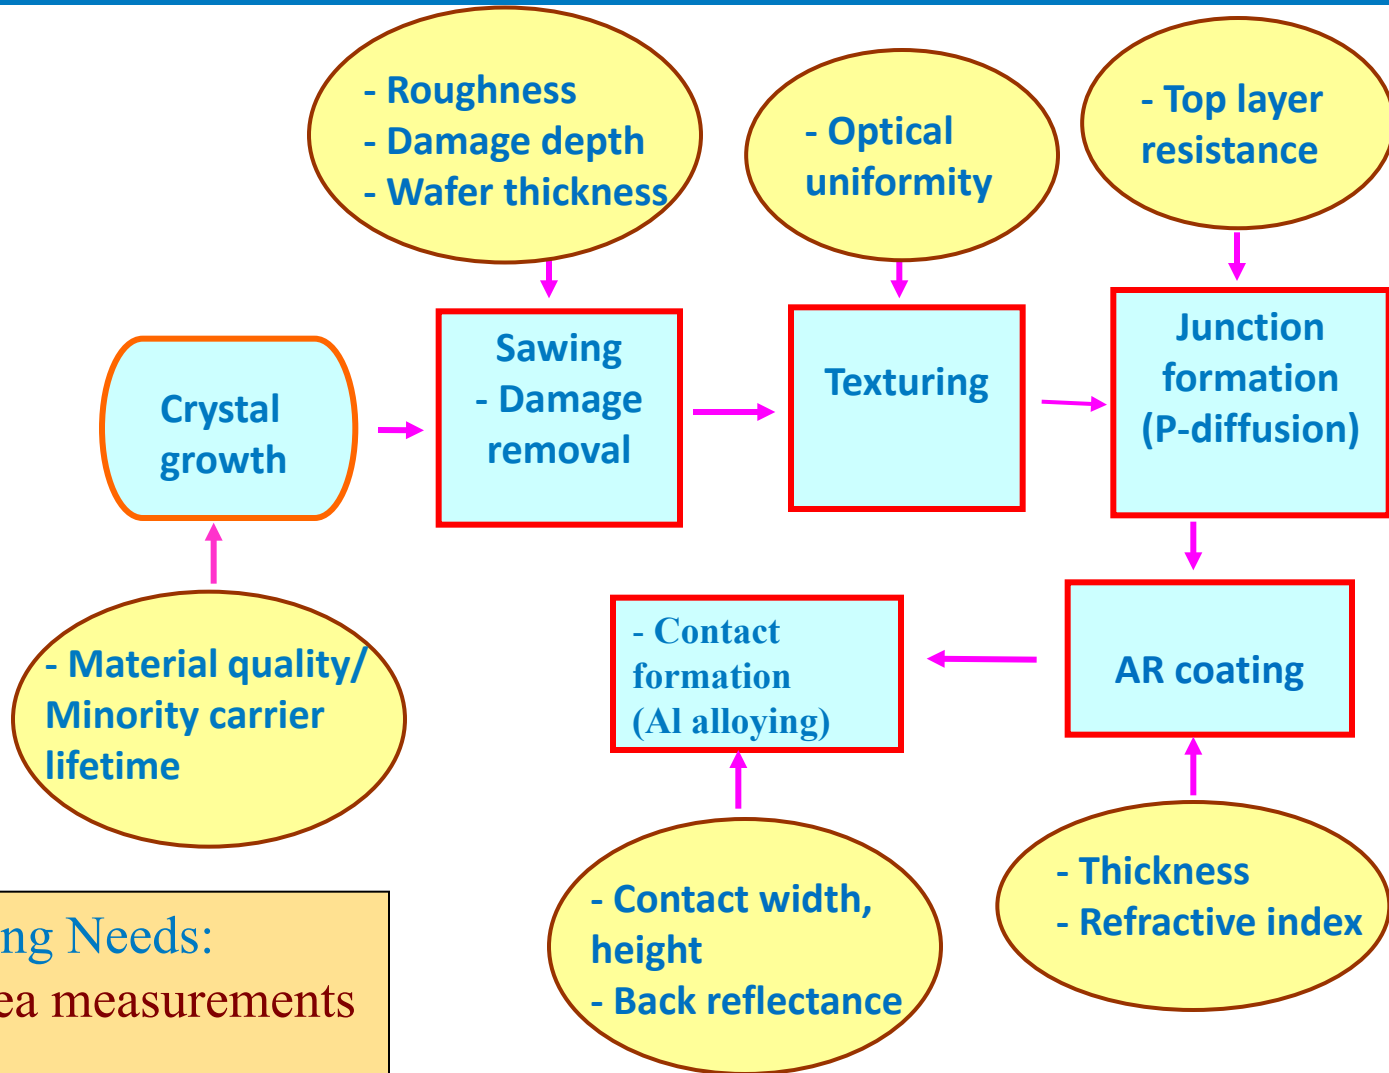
- Roughness
- Damage depth
- Wafer thickness

- Optical uniformity

- Top layer resistance

Crystal growth

Sawing
- Damage removal

Texturing

Junction formation (P-diffusion)

- Material quality/ Minority carrier lifetime

- Contact formation (Al alloying)

AR coating

ng Needs:
ea measurements

- Contact width, height
- Back reflectance

- Thickness
- Refractive index